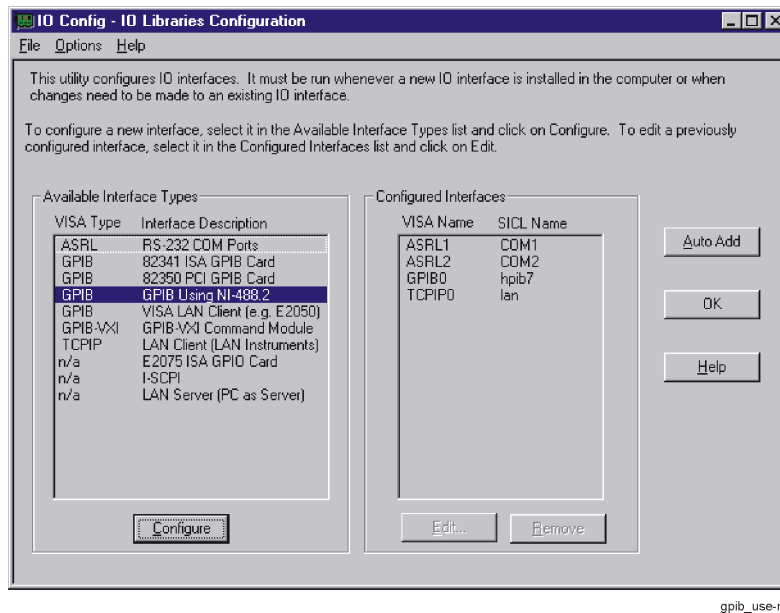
IO Config - IO Libraries Configuration

File Options Help

This utility configures IO interfaces. It must be run whenever a new IO interface is installed in the computer or when changes need to be made to an existing IO interface.

To configure a new interface, select it in the Available Interface Types list and click on Configure. To edit a previously configured interface, select it in the Configured Interfaces list and click on Edit.

Available Interface Types

| VISA Type | Interface Description |
|---|---|
| ASRL | RS-232 COM Ports |
| GPIB | 82341 ISA GPIB Card |
| GPIB | 82350 PCI GPIB Card |
| GPIB | GPIB Using NI-488.2 |
| GPIB | VISA LAN Client (e.g. E2050) |
| GPIB-VXI | GPIB-VXI Command Module |
| TCPIP | LAN Client (LAN Instruments) |
| n/a | E2075 ISA GPIO Card |
| n/a | I-SCPI |
| n/a | LAN Server (PC as Server) |

Configure

Configured Interfaces

| VISA Name | SICL Name |
|---|---|
| ASRL1 | COM1 |
| ASRL2 | COM2 |
| GPIB0 | hpib7 |
| TCPIP0 | lan |

Edit...

Remove

Auto Add

OK

Help

gpib_use-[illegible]